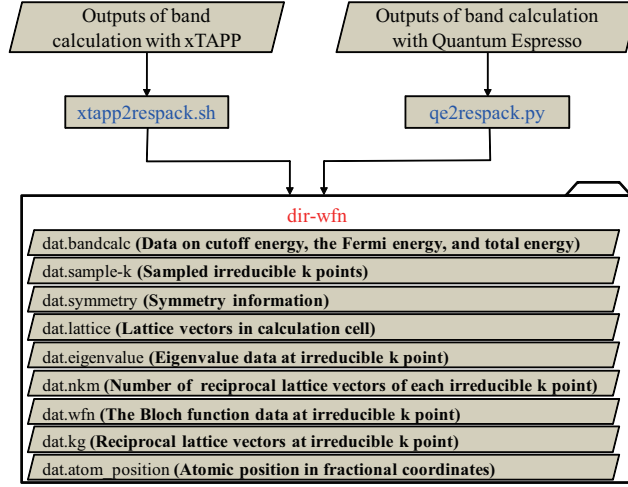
Outputs of band calculation with xTAPP

Outputs of band calculation with Quantum Espresso

xtapp2respack.sh

qe2respack.py

dir-wfn

dat.bandcalc **(Data on cutoff energy, the Fermi energy, and total energy)**

dat.sample-k **(Sampled irreducible k points)**

dat.symmetry **(Symmetry information)**

dat.lattice **(Lattice vectors in calculation cell)**

dat.eigenvalue **(Eigenvalue data at irreducible k point)**

dat.nkm **(Number of reciprocal lattice vectors of each irreducible k point)**

dat.wfn **(The Bloch function data at irreducible k point)**

dat.kg **(Reciprocal lattice vectors at irreducible k point)**

dat.atom_position **(Atomic position in fractional coordinates)**